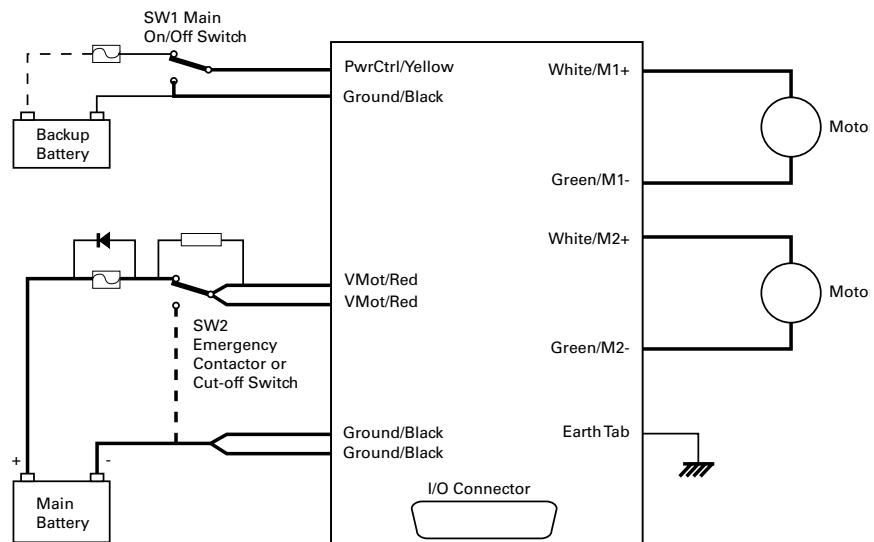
SW1 Main On/Off Switch

Backup Battery

PwrCtrl/Yellow

Ground/Black

White/M1+

Motor

Green/M1-

White/M2+

VMot/Red

VMot/Red

Motor

SW2 Emergency Contactor or Cut-off Switch

Green/M2-

Ground/Black

Ground/Black

Earth Tab

+

-

Main Battery

I/O Connector